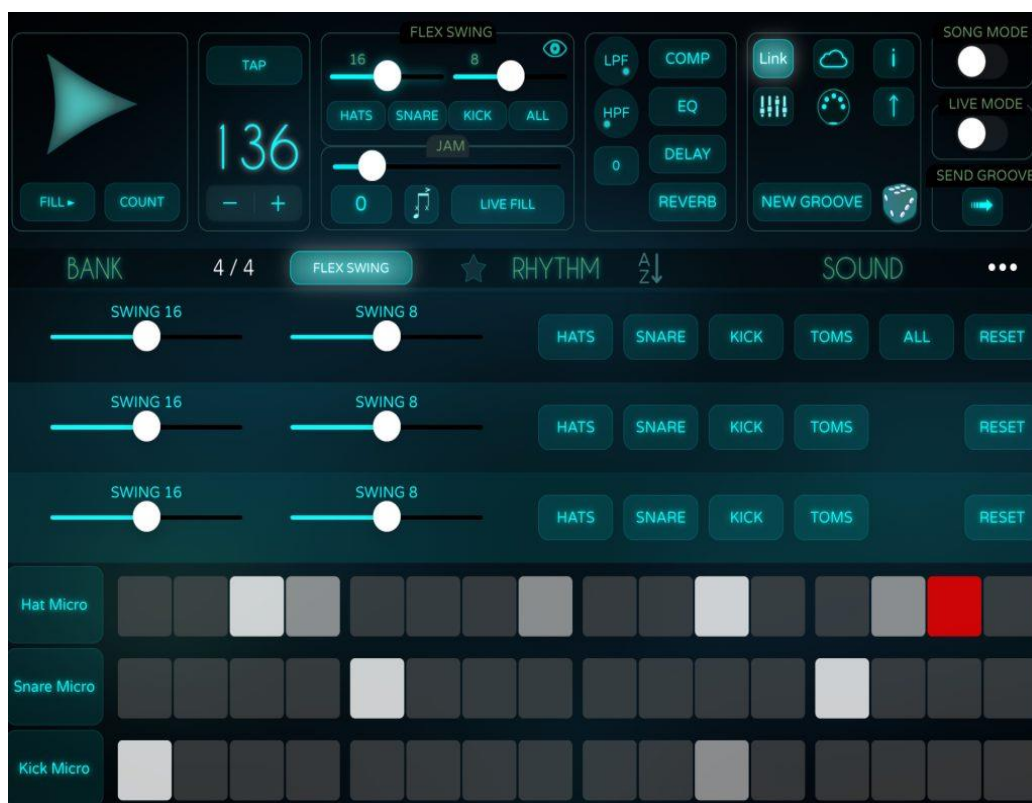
FLEX SWING

TAP

136

FILL ▸ COUNT

− +

16 8

HATS SNARE KICK ALL

JAM

0

LIVE FILL

LPF

HPF

0

COMP

EQ

DELAY

REVERB

Link

i

NEW GROOVE

SONG MODE

LIVE MODE

SEND GROOVE

BANK 4 / 4 FLEX SWING RHYTHM SOUND •••

SWING 16 SWING 8 HATS SNARE KICK TOMS ALL RESET

SWING 16 SWING 8 HATS SNARE KICK TOMS RESET

SWING 16 SWING 8 HATS SNARE KICK TOMS RESET

Hat Micro

Snare Micro

Kick Micro